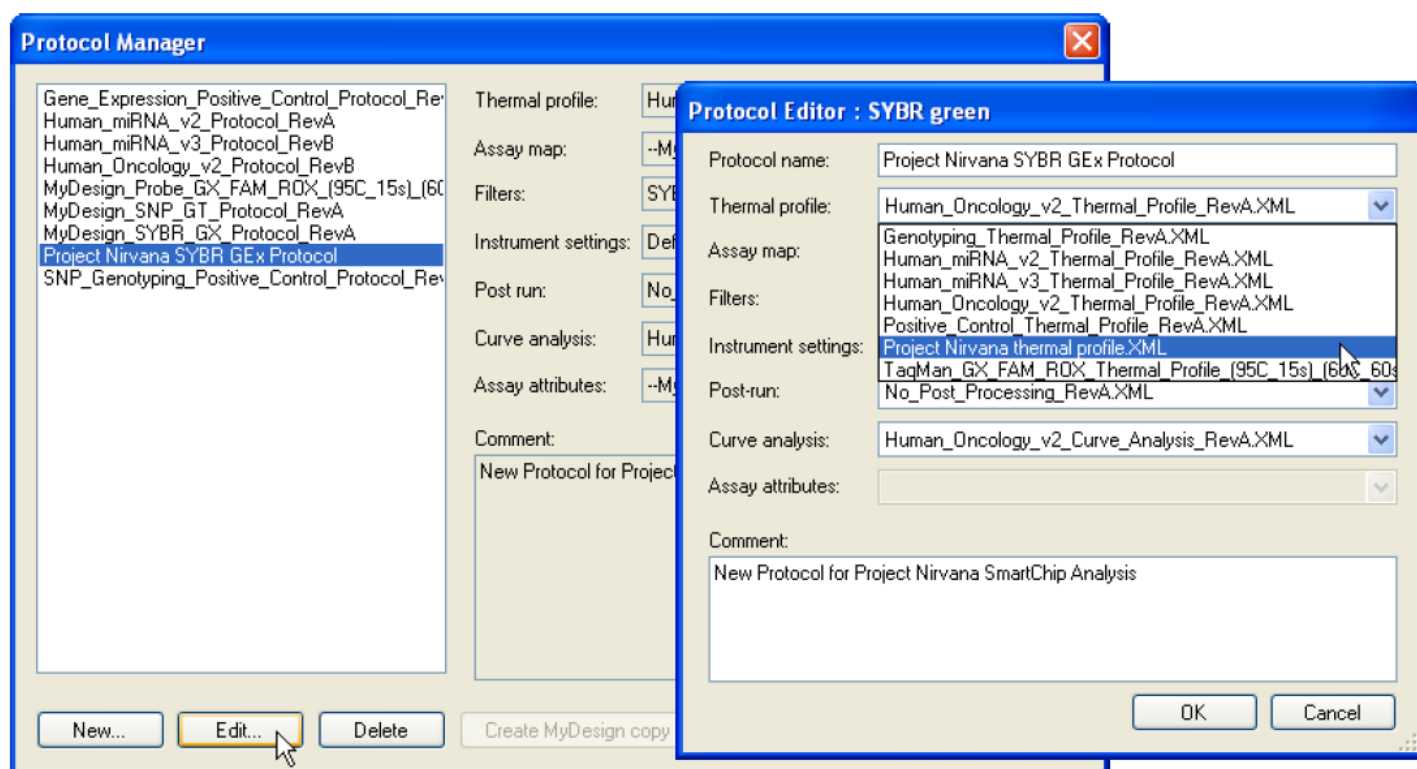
Protocol Manager

Gene_Expression_Positive_Control_Protocol_Rev
Human_miRNA_v2_Protocol_RevA
Human_miRNA_v3_Protocol_RevB
Human_Oncology_v2_Protocol_RevB
MyDesign_Probe_GX_FAM_ROX_(95C_15s)_(60
MyDesign_SNP_GT_Protocol_RevA
MyDesign_SYBR_GX_Protocol_RevA
Project Nirvana SYBR GEx Protocol
SNP_Genotyping_Positive_Control_Protocol_Rev

Thermal profile: Hur
Assay map: --My
Filters: SYB
Instrument settings: Def
Post run: No
Curve analysis: Hur
Assay attributes: --My

Comment:
New Protocol for Project

New... Edit... Delete Create MyDesign copy

Protocol Editor : SYBR green

Protocol name: Project Nirvana SYBR GEx Protocol
Thermal profile: Human_Oncology_v2_Thermal_Profile_RevA.XML
Genotyping_Thermal_Profile_RevA.XML
Human_miRNA_v2_Thermal_Profile_RevA.XML
Human_miRNA_v3_Thermal_Profile_RevA.XML
Human_Oncology_v2_Thermal_Profile_RevA.XML
Positive_Control_Thermal_Profile_RevA.XML
Project Nirvana thermal profile.XML
TaqMan_GX_FAM_ROX_Thermal_Profile_(95C_15s)_(60C_60s
Assay map:
Filters:
Instrument settings:
Post-run: No_Post_Processing_RevA.XML
Curve analysis: Human_Oncology_v2_Curve_Analysis_RevA.XML
Assay attributes:

Comment:
New Protocol for Project Nirvana SmartChip Analysis

OK Cancel